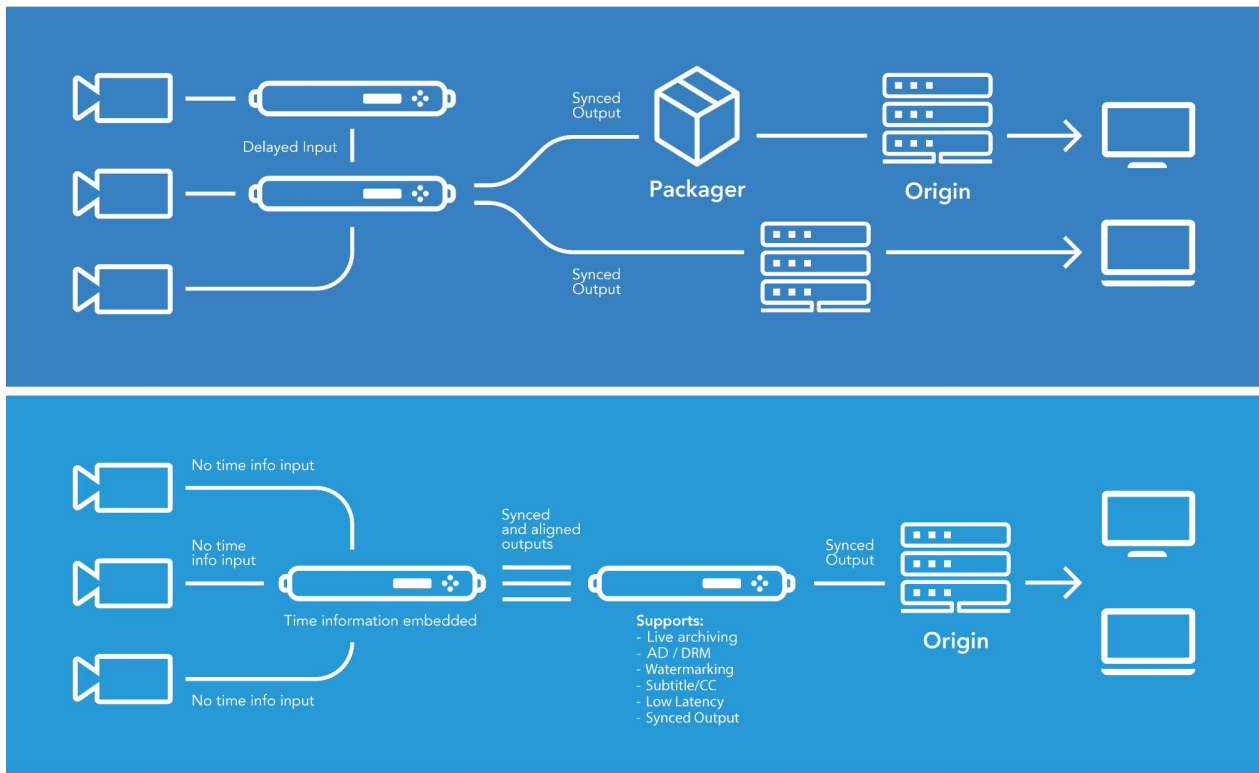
Delayed Input

Synced Output

Packager

Origin

Synced Output

No time info input

No time info input

No time info input

Time information embedded

Synced and aligned outputs

Supports:
- Live archiving
- AD / DRM
- Watermarking
- Subtitle/CC
- Low Latency
- Synced Output

Synced Output

Origin